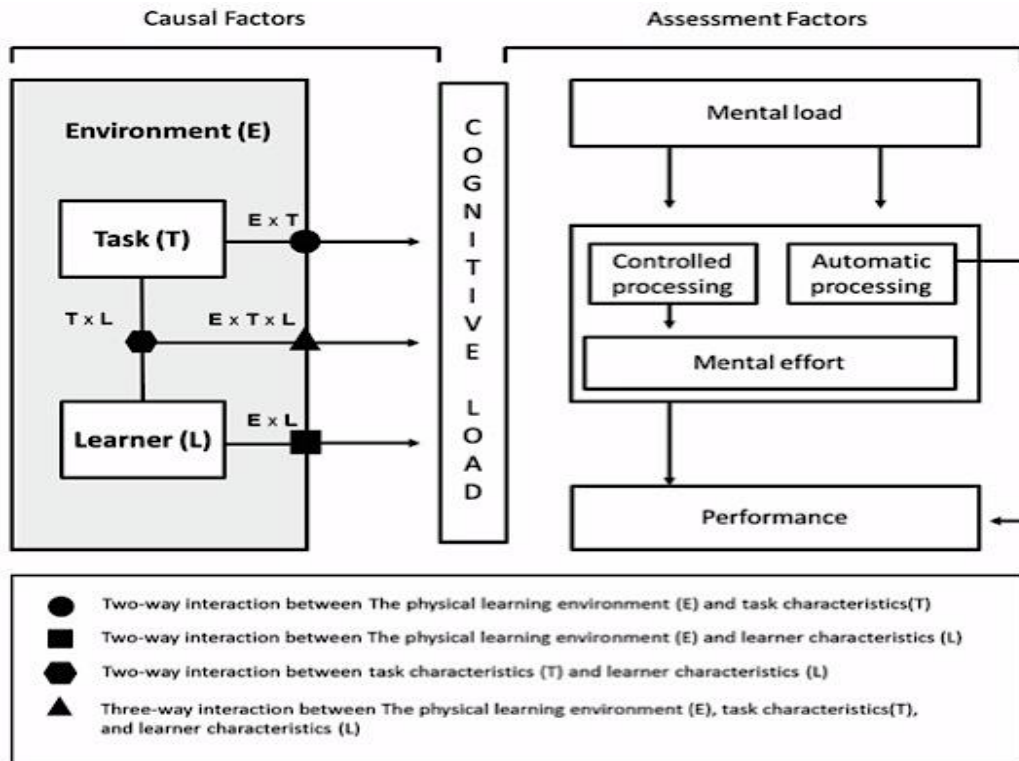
Causal Factors

Assessment Factors

Environment (E)

Task (T)

E x T

T x L

E x T x L

Learner (L)

E x L

C O G N I T I V E L O A D

Mental load

Controlled processing

Automatic processing

Mental effort

Performance

Two-way interaction between The physical learning environment (E) and task characteristics(T)

Two-way interaction between The physical learning environment (E) and learner characteristics (L)

Two-way interaction between task characteristics (T) and learner characteristics (L)

Three-way interaction between The physical learning environment (E), task characteristics(T), and learner characteristics (L)